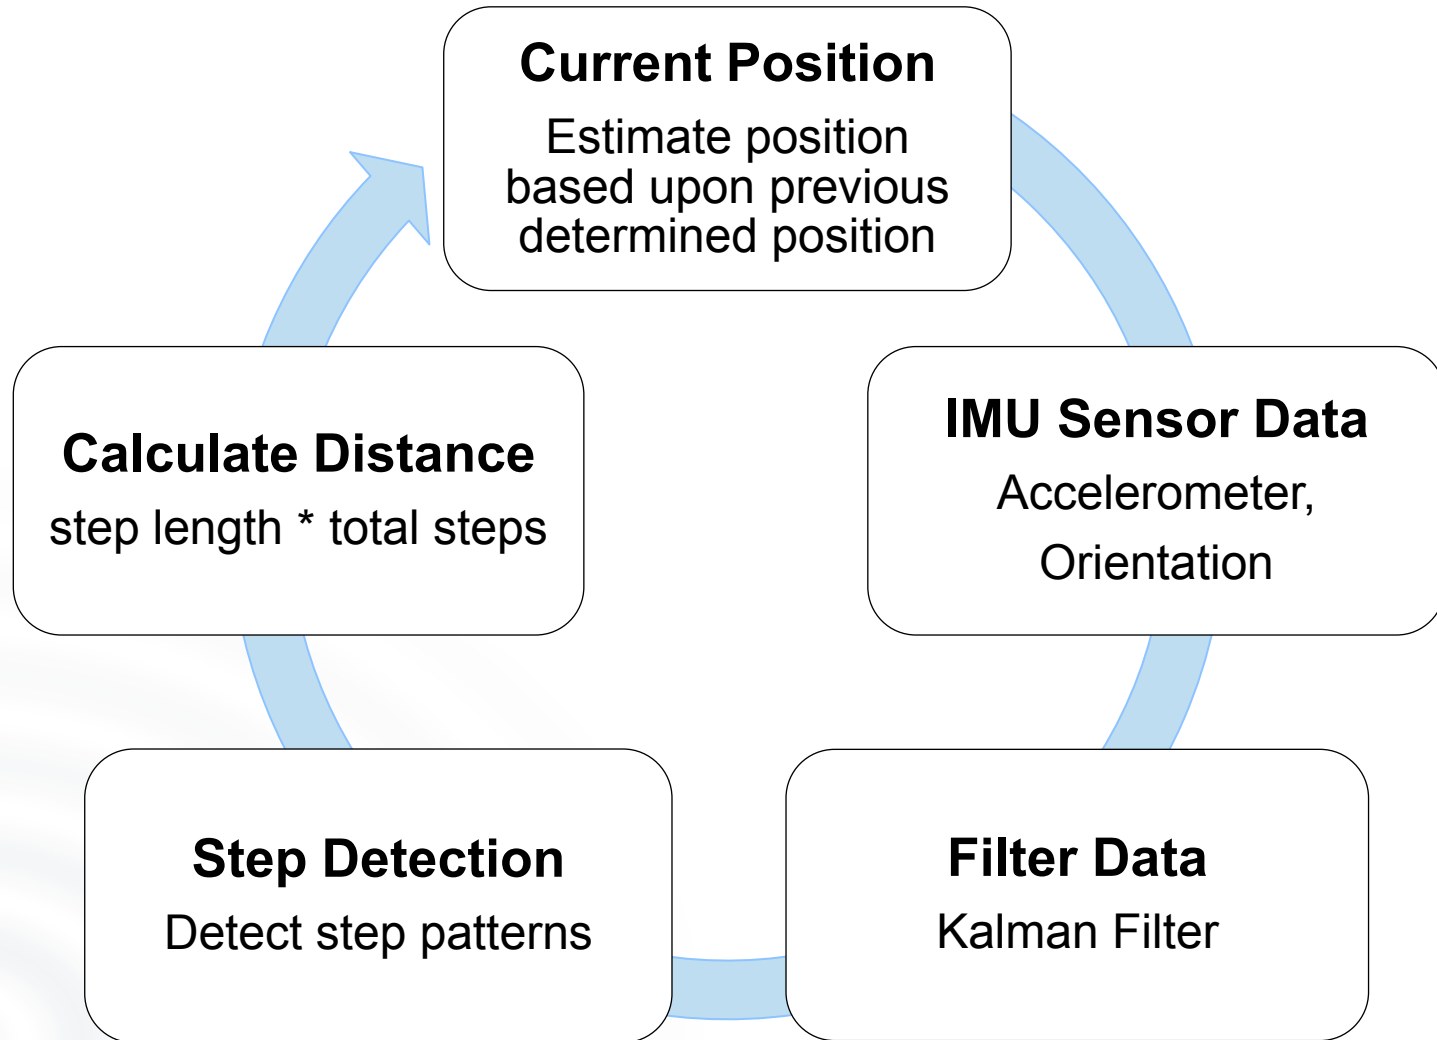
Current Position
Estimate position based upon previous determined position

IMU Sensor Data
Accelerometer, Orientation

Filter Data
Kalman Filter

Step Detection
Detect step patterns

Calculate Distance
step length * total steps